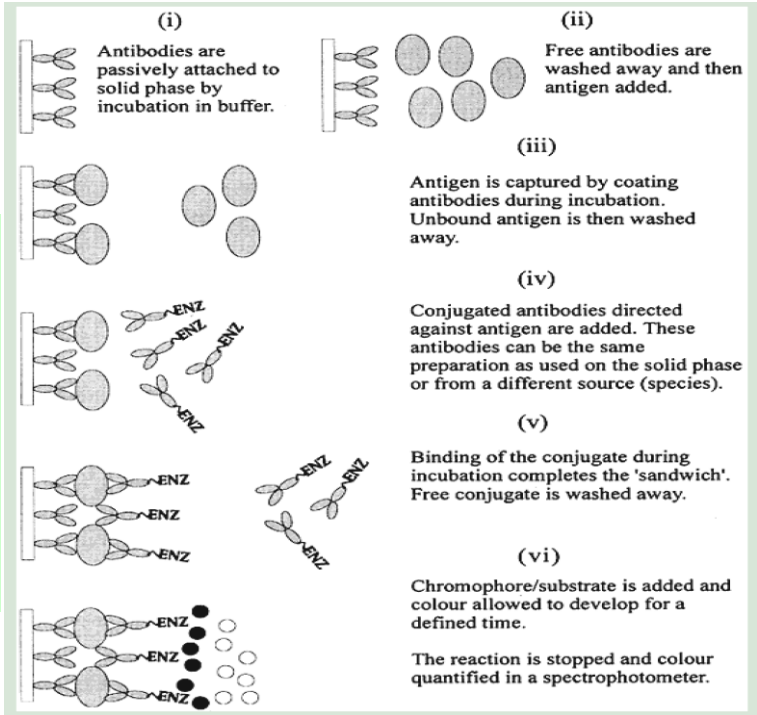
(i)

Antibodies are passively attached to solid phase by incubation in buffer.

(ii)

Free antibodies are washed away and then antigen added.

(iii)

Antigen is captured by coating antibodies during incubation. Unbound antigen is then washed away.

(iv)

ENZ ENZ ENZ ENZ ENZ

Conjugated antibodies directed against antigen are added. These antibodies can be the same preparation as used on the solid phase or from a different source (species).

(v)

ENZ ENZ ENZ ENZ ENZ ENZ

Binding of the conjugate during incubation completes the 'sandwich'. Free conjugate is washed away.

(vi)

ENZ ENZ ENZ

Chromophore/substrate is added and colour allowed to develop for a defined time.

The reaction is stopped and colour quantified in a spectrophotometer.